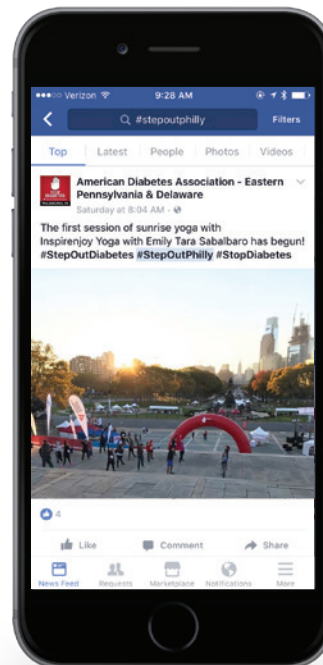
Verizon 9:28 AM

#stepoutphilly Filters

Top Latest People Photos Videos

American Diabetes Association - Eastern Pennsylvania & Delaware
Saturday at 8:04 AM

The first session of sunrise yoga with Inspirenjoy Yoga with Emily Tara Sabalbaro has begun! #StepOutDiabetes #StepOutPhilly #StopDiabetes

4

Like Comment Share

News Feed Requests Marketplace Notifications More